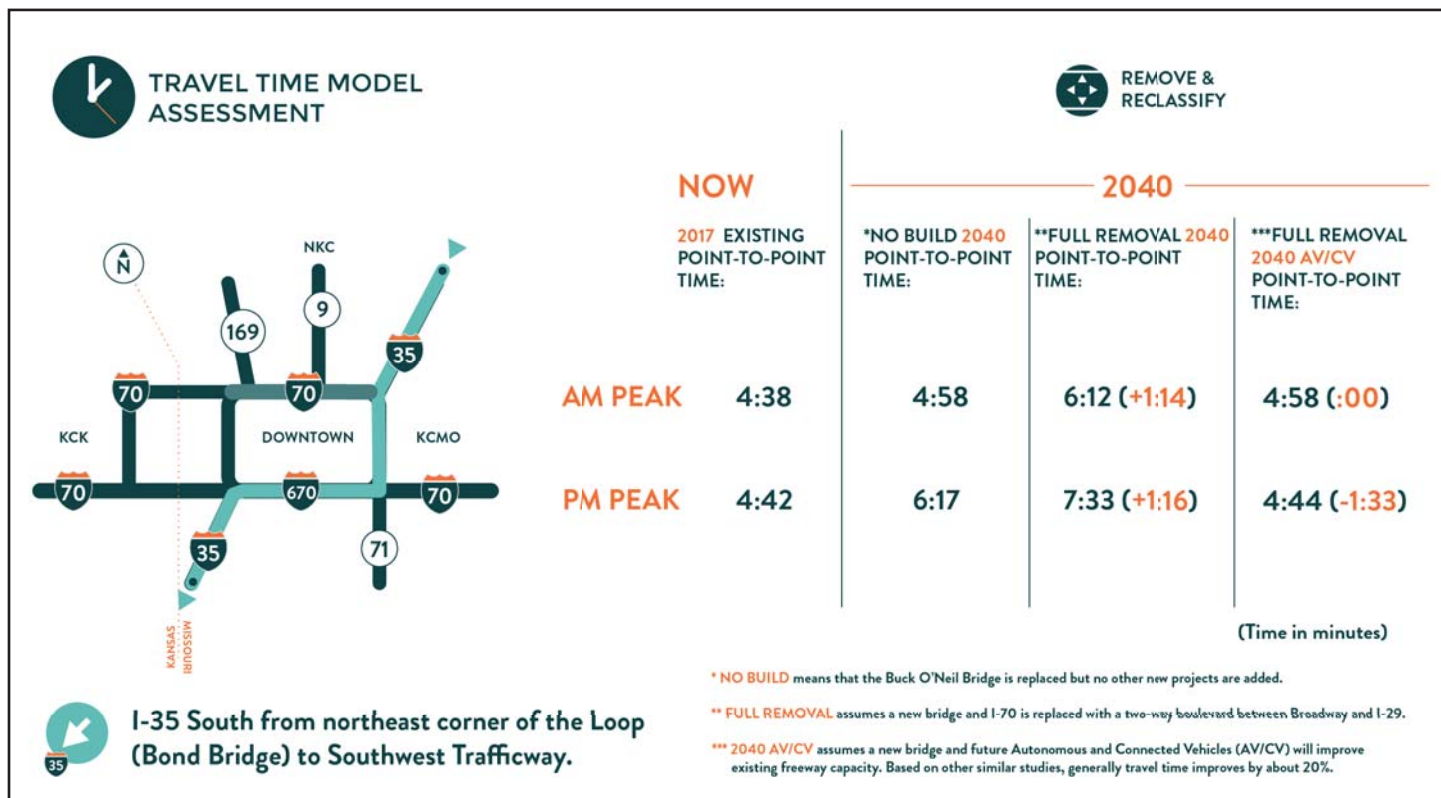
TRAVEL TIME MODEL ASSESSMENT

REMOVE & RECLASSIFY

N

NKC

169

9

35

70

70

KCK

DOWNTOWN

KCMO

70

670

70

35

71

KANSAS

MISSOURI

NOW

2040

| | 2017 EXISTING POINT-TO-POINT TIME: | *NO BUILD 2040 POINT-TO-POINT TIME: | **FULL REMOVAL 2040 POINT-TO-POINT TIME: | ***FULL REMOVAL 2040 AV/CV POINT-TO-POINT TIME: |
|---|---|---|---|---|
| AM PEAK | 4:38 | 4:58 | 6:12 (+1:14) | 4:58 (:00) |
| PM PEAK | 4:42 | 6:17 | 7:33 (+1:16) | 4:44 (-1:33) |

(Time in minutes)

35

I-35 South from northeast corner of the Loop (Bond Bridge) to Southwest Trafficway.

* NO BUILD means that the Buck O'Neil Bridge is replaced but no other new projects are added.

** FULL REMOVAL assumes a new bridge and I-70 is replaced with a two-way boulevard between Broadway and I-29.

*** 2040 AV/CV assumes a new bridge and future Autonomous and Connected Vehicles (AV/CV) will improve existing freeway capacity. Based on other similar studies, generally travel time improves by about 20%.